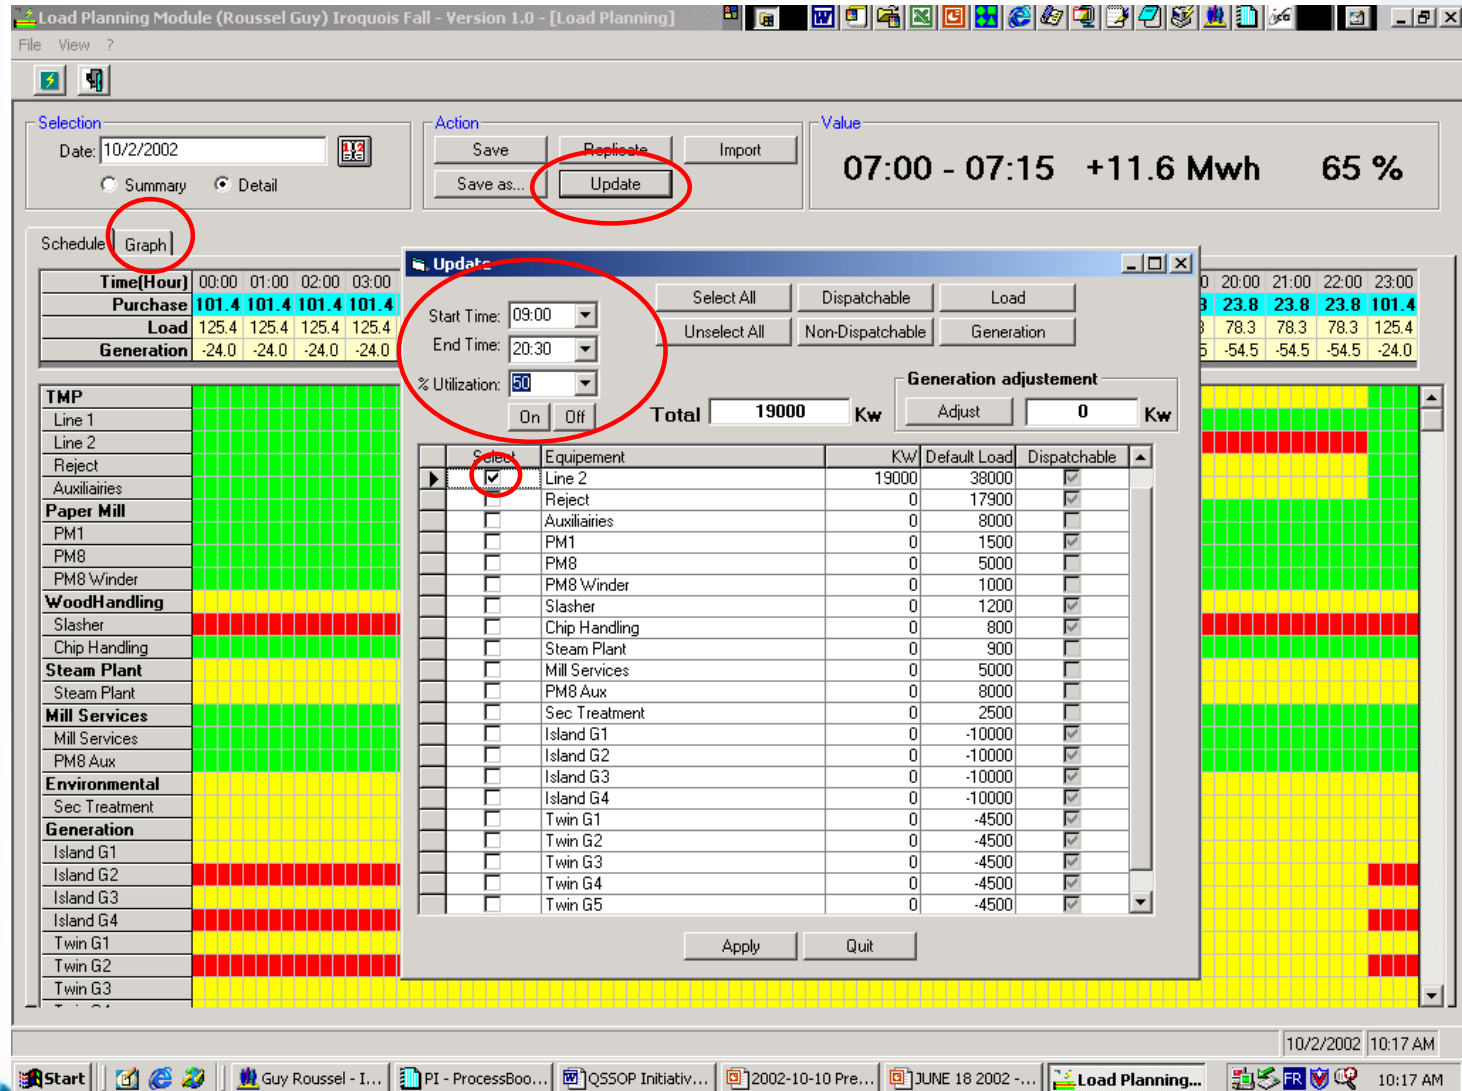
Load Planning Module (Roussel Guy) Iroquois Fall - Version 1.0 - [Load Planning]

File View ?

Selection
Date: 10/2/2002
Summary Detail

Action
Save Replicate Import
Save as... Update

Value
07:00 - 07:15 +11.6 Mwh 65 %

Schedule Graph

| Time(Hour) | 00:00 | 01:00 | 02:00 | 03:00 | 20:00 | 21:00 | 22:00 | 23:00 |
|---|---|---|---|---|---|---|---|---|
| Purchase | 101.4 | 101.4 | 101.4 | 101.4 | 23.8 | 23.8 | 23.8 | 101.4 |
| Load | 125.4 | 125.4 | 125.4 | 125.4 | 78.3 | 78.3 | 78.3 | 125.4 |
| Generation | -24.0 | -24.0 | -24.0 | -24.0 | -54.5 | -54.5 | -54.5 | -24.0 |

TMP
Line 1
Line 2
Reject
Auxiliairies
Paper Mill
PM1
PM8
PM8 Winder
WoodHandling
Slasher
Chip Handling
Steam Plant
Steam Plant
Mill Services
Mill Services
PM8 Aux
Environmental
Sec Treatment
Generation
Island G1
Island G2
Island G3
Island G4
Twin G1
Twin G2
Twin G3

Update

Start Time: 09:00
End Time: 20:30
% Utilization: 50
On Off

Select All Dispatchable Load
Unselect All Non-Dispatchable Generation

Total 19000 Kw

Generation adjustement
Adjust 0 Kw

| Select | Equipement | KW | Default Load | Dispatchable |
|---|---|---|---|---|
| ☑ | Line 2 | 19000 | 38000 | ☑ |
| ☐ | Reject | 0 | 17900 | ☑ |
| ☐ | Auxiliairies | 0 | 8000 | ☐ |
| ☐ | PM1 | 0 | 1500 | ☑ |
| ☐ | PM8 | 0 | 5000 | ☐ |
| ☐ | PM8 Winder | 0 | 1000 | ☐ |
| ☐ | Slasher | 0 | 1200 | ☑ |
| ☐ | Chip Handling | 0 | 800 | ☑ |
| ☐ | Steam Plant | 0 | 900 | ☐ |
| ☐ | Mill Services | 0 | 5000 | ☐ |
| ☐ | PM8 Aux | 0 | 8000 | ☐ |
| ☐ | Sec Treatment | 0 | 2500 | ☐ |
| ☐ | Island G1 | 0 | -10000 | ☑ |
| ☐ | Island G2 | 0 | -10000 | ☑ |
| ☐ | Island G3 | 0 | -10000 | ☑ |
| ☐ | Island G4 | 0 | -10000 | ☑ |
| ☐ | Twin G1 | 0 | -4500 | ☑ |
| ☐ | Twin G2 | 0 | -4500 | ☑ |
| ☐ | Twin G3 | 0 | -4500 | ☑ |
| ☐ | Twin G4 | 0 | -4500 | ☑ |
| ☐ | Twin G5 | 0 | -4500 | ☑ |

Apply Quit

10/2/2002 10:17 AM

Start Guy Roussel - I... PI - ProcessBoo... QSSOP Initiativ... 2002-10-10 Pre... JUNE 18 2002 -... Load Planning... FR 10:17 AM